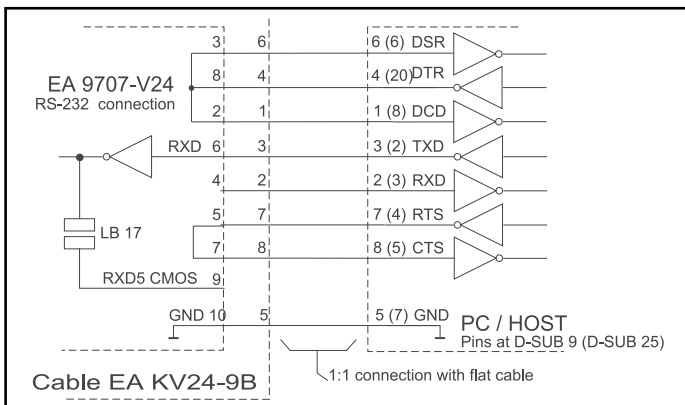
EA 9707-V24
RS-232 connection

3 6 6 (6) DSR
8 4 4 (20) DTR
2 1 1 (8) DCD
RXD 6 3 3 (2) TXD
4 2 2 (3) RXD
5 7 7 (4) RTS
LB 17
7 8 8 (5) CTS
RXD5 CMOS 9
GND 10 5 5 (7) GND

PC / HOST
Pins at D-SUB 9 (D-SUB 25)

Cable EA KV24-9B

1:1 connection with flat cable